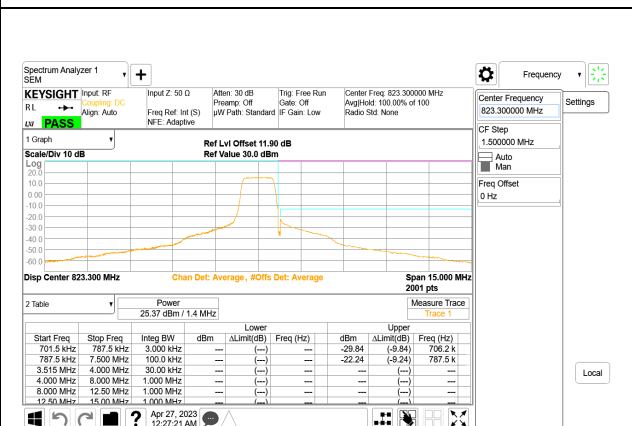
Spectrum Analyzer 1
SEM

KEYSIGHT Input: RF
Coupling: DC
Align: Auto
RL
LXI PASS

Input Z: 50 Ω
Freq Ref: Int (S)
NFE: Adaptive

Atten: 30 dB
Preamp: Off
μW Path: Standard

Trig: Free Run
Gate: Off
IF Gain: Low

Center Freq: 823.300000 MHz
Avg|Hold: 100.00% of 100
Radio Std: None

Frequency

Center Frequency
823.300000 MHz

Settings

CF Step
1.500000 MHz
Auto
Man

Freq Offset
0 Hz

1 Graph

Scale/Div 10 dB

Ref Lvl Offset 11.90 dB
Ref Value 30.0 dBm

Log
20.0
10.0
0.00
-10.0
-20.0
-30.0
-40.0
-50.0
-60.0

Disp Center 823.300 MHz

Chan Det: Average, #Offs Det: Average

Span 15.000 MHz
2001 pts

2 Table

Power
25.37 dBm / 1.4 MHz

Measure Trace
Trace 1

| Start Freq | Stop Freq | Integ BW | Lower dBm | Lower ΔLimit(dB) | Lower Freq (Hz) | Upper dBm | Upper ΔLimit(dB) | Upper Freq (Hz) |
|---|---|---|---|---|---|---|---|---|
| 701.5 kHz | 787.5 kHz | 3.000 kHz | --- | (---) | --- | -29.84 | (-9.84) | 706.2 k |
| 787.5 kHz | 7.500 MHz | 100.0 kHz | --- | (---) | --- | -22.24 | (-9.24) | 787.5 k |
| 3.515 MHz | 4.000 MHz | 30.00 kHz | --- | (---) | --- | --- | (---) | --- |
| 4.000 MHz | 8.000 MHz | 1.000 MHz | --- | (---) | --- | --- | (---) | --- |
| 8.000 MHz | 12.50 MHz | 1.000 MHz | --- | (---) | --- | --- | (---) | --- |
| 12.50 MHz | 15.00 MHz | 1.000 MHz | --- | (---) | --- | --- | (---) | --- |

Local

Apr 27, 2023
12:27:21 AM